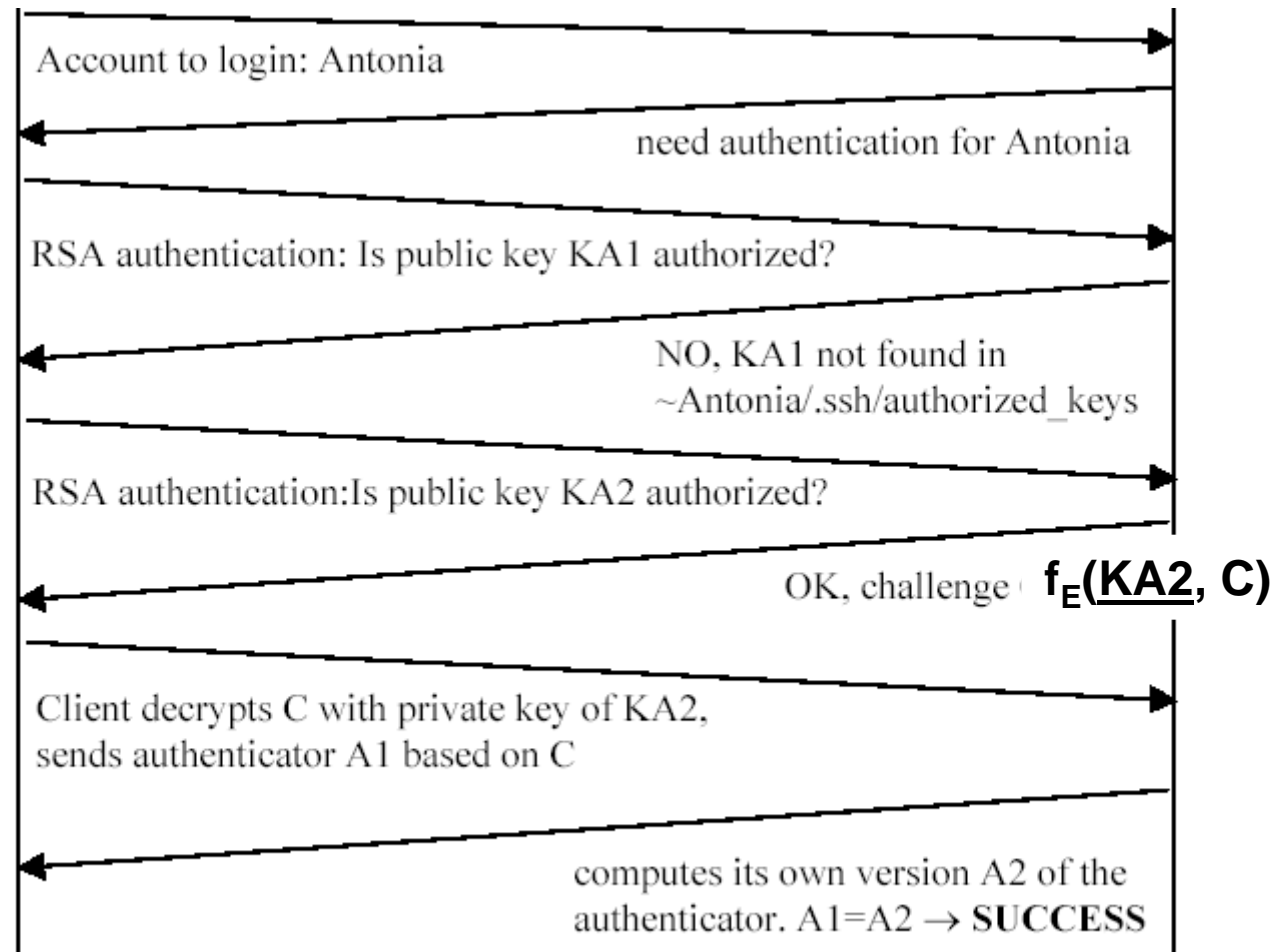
Account to login: Antonia

need authentication for Antonia

RSA authentication: Is public key KA1 authorized?

NO, KA1 not found in ~Antonia/.ssh/authorized_keys

RSA authentication:Is public key KA2 authorized?

OK, challenge $f_E$(KA2, C)

Client decrypts C with private key of KA2, sends authenticator A1 based on C

computes its own version A2 of the authenticator. A1=A2 $\rightarrow$ SUCCESS